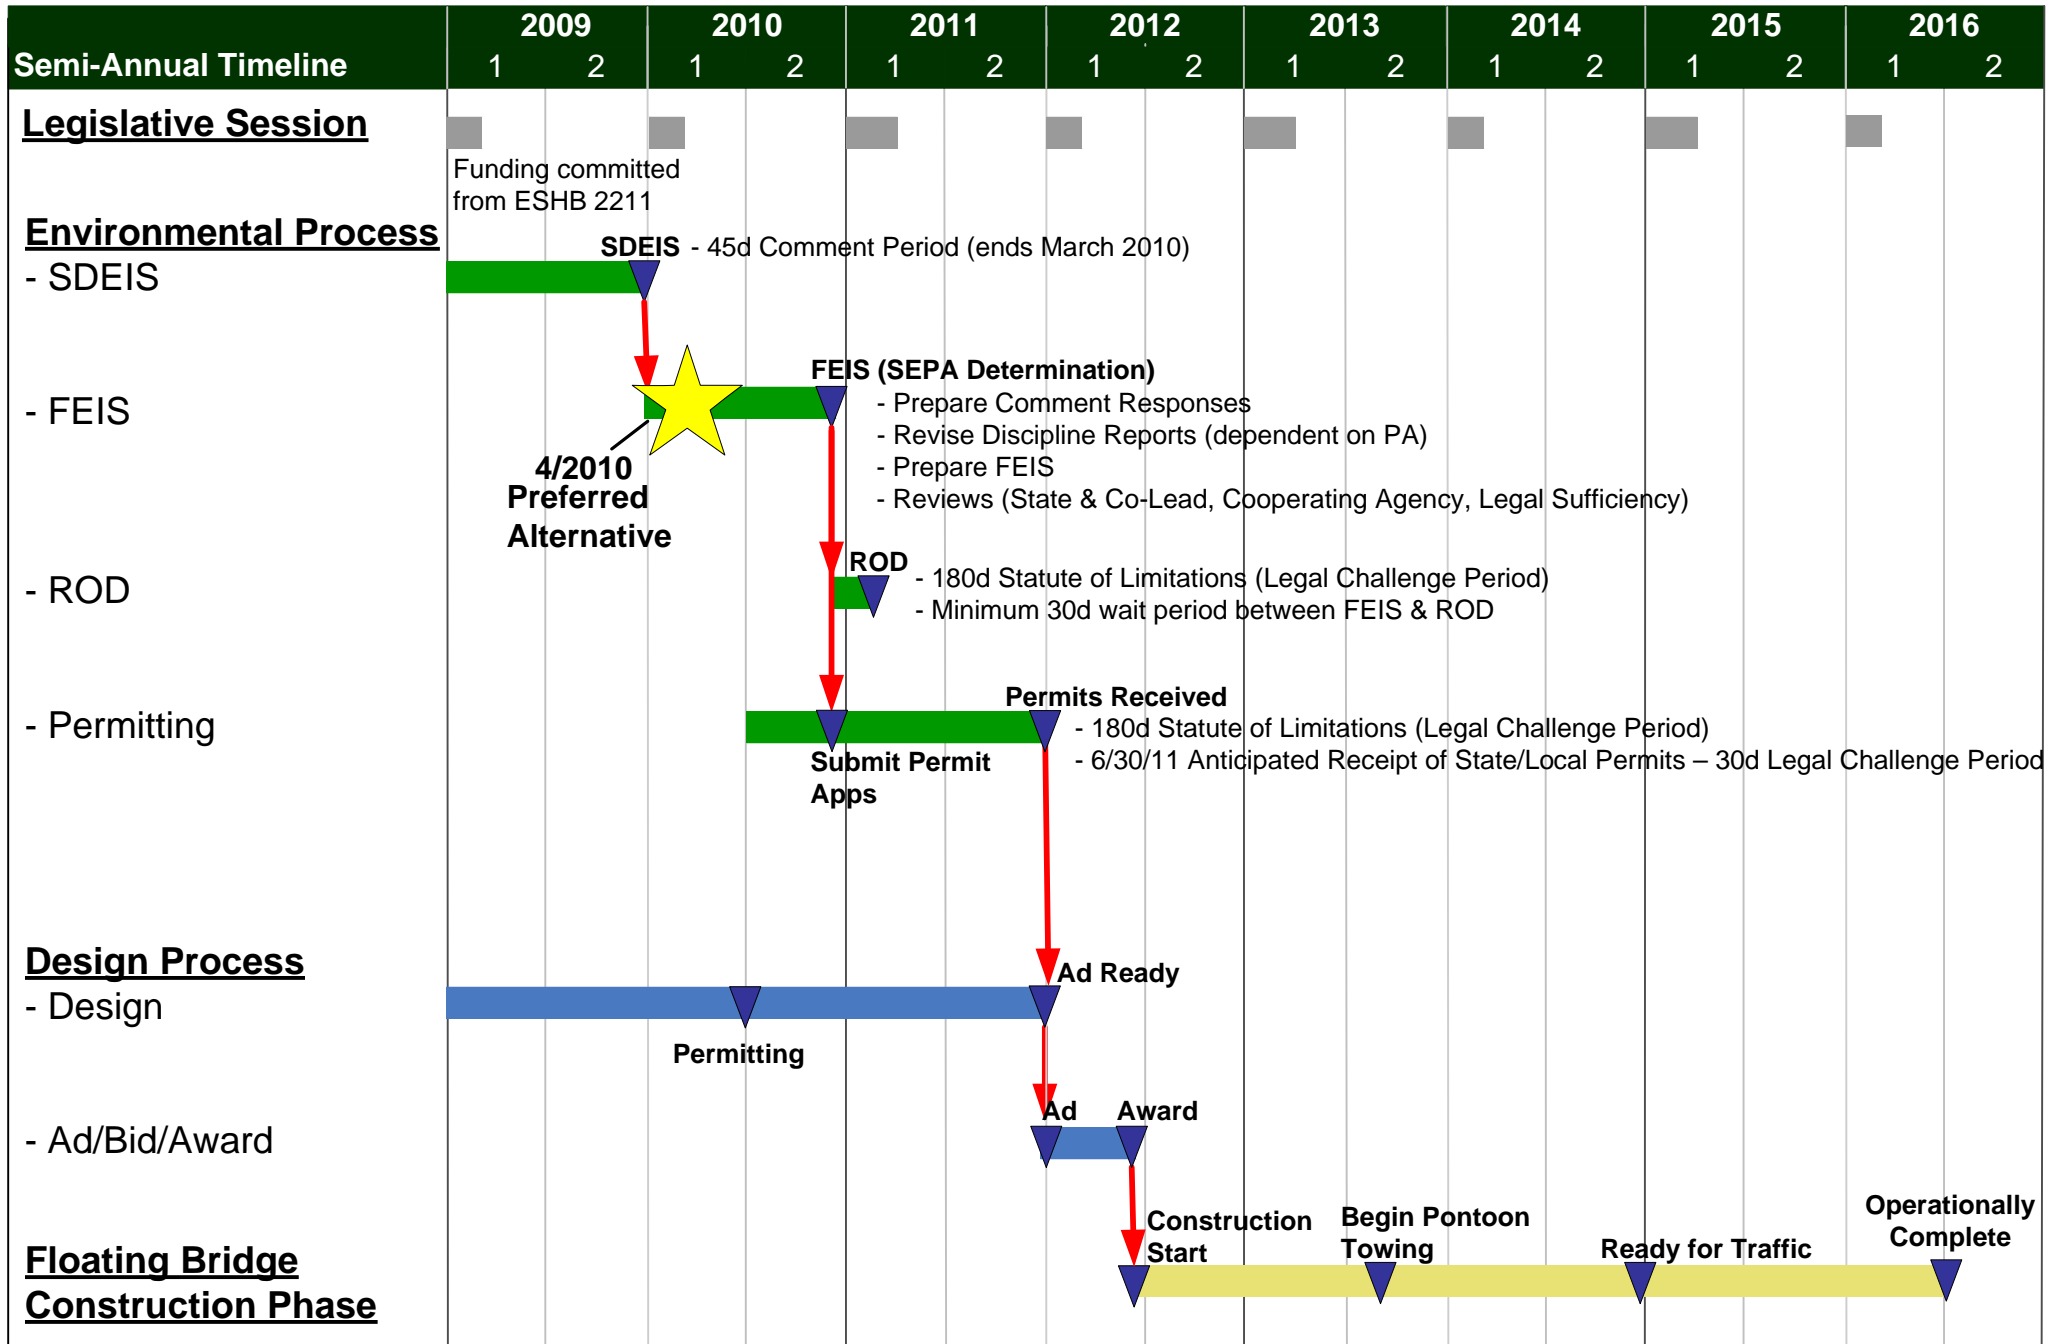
Semi-Annual Timeline

| 2009 | | 2010 | | 2011 | | 2012 | | 2013 | | 2014 | | 2015 | | 2016 | |
|---|---|---|---|---|---|---|---|---|---|---|---|---|---|---|---|
| 1 | 2 | 1 | 2 | 1 | 2 | 1 | 2 | 1 | 2 | 1 | 2 | 1 | 2 | 1 | 2 |

Legislative Session

Funding committed from ESHB 2211

Environmental Process

- SDEIS

SDEIS - 45d Comment Period (ends March 2010)

- FEIS

FEIS (SEPA Determination)
- Prepare Comment Responses
- Revise Discipline Reports (dependent on PA)
- Prepare FEIS
- Reviews (State & Co-Lead, Cooperating Agency, Legal Sufficiency)

4/2010 Preferred Alternative

- ROD

ROD
- 180d Statute of Limitations (Legal Challenge Period)
- Minimum 30d wait period between FEIS & ROD

- Permitting

Permits Received
- 180d Statute of Limitations (Legal Challenge Period)
- 6/30/11 Anticipated Receipt of State/Local Permits – 30d Legal Challenge Period

Submit Permit Apps

Design Process

- Design

Ad Ready

Permitting

- Ad/Bid/Award

Ad

Award

Floating Bridge Construction Phase

Construction Start

Begin Pontoon Towing

Ready for Traffic

Operationally Complete